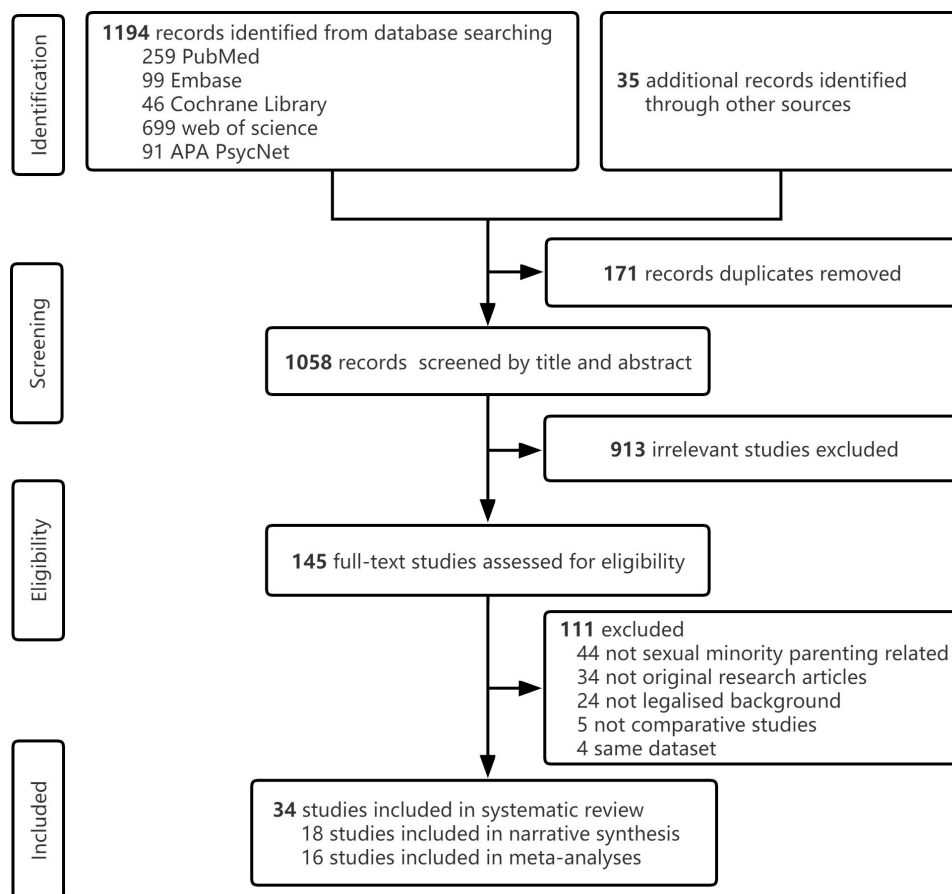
Identification

1194 records identified from database searching
259 PubMed
99 Embase
46 Cochrane Library
699 web of science
91 APA PsycNet

35 additional records identified through other sources

171 records duplicates removed

Screening

1058 records screened by title and abstract

913 irrelevant studies excluded

Eligibility

145 full-text studies assessed for eligibility

111 excluded
44 not sexual minority parenting related
34 not original research articles
24 not legalised background
5 not comparative studies
4 same dataset

Included

34 studies included in systematic review
18 studies included in narrative synthesis
16 studies included in meta-analyses